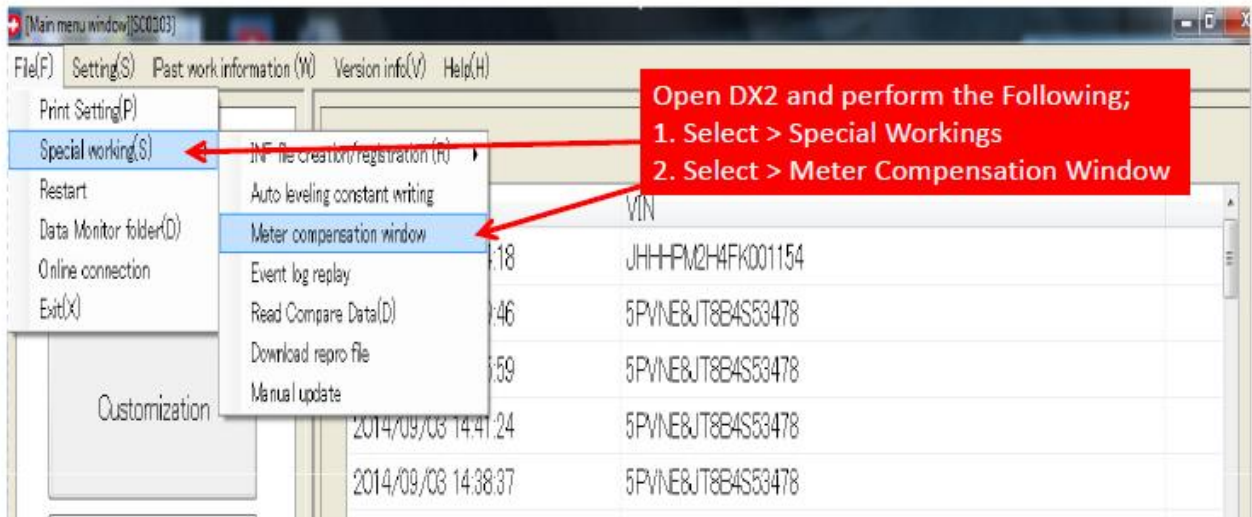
[Main menu window][SC0103]

File(F) Setting(S) Past work information (W) Version info(V) Help(H)

Print Setting(P)
Special working(S)
Restart
Data Monitor folder(D)
Online connection
Exit(X)

INF file creation/registration (R)
Auto leveling constant writing
Meter compensation window
Event log replay
Read Compare Data(D)
Download repro file
Manual update

Open DX2 and perform the Following;
1. Select > Special Workings
2. Select > Meter Compensation Window

Customization

| | VIN |
|---|---|
| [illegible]:18 | JHHPM2H4FK001154 |
| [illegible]:46 | 5PVNE8JT8B4S53478 |
| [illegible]:59 | 5PVNE8JT8B4S53478 |
| 2014/09/03 14:41:24 | 5PVNE8JT8B4S53478 |
| 2014/09/03 14:38:37 | 5PVNE8JT8B4S53478 |